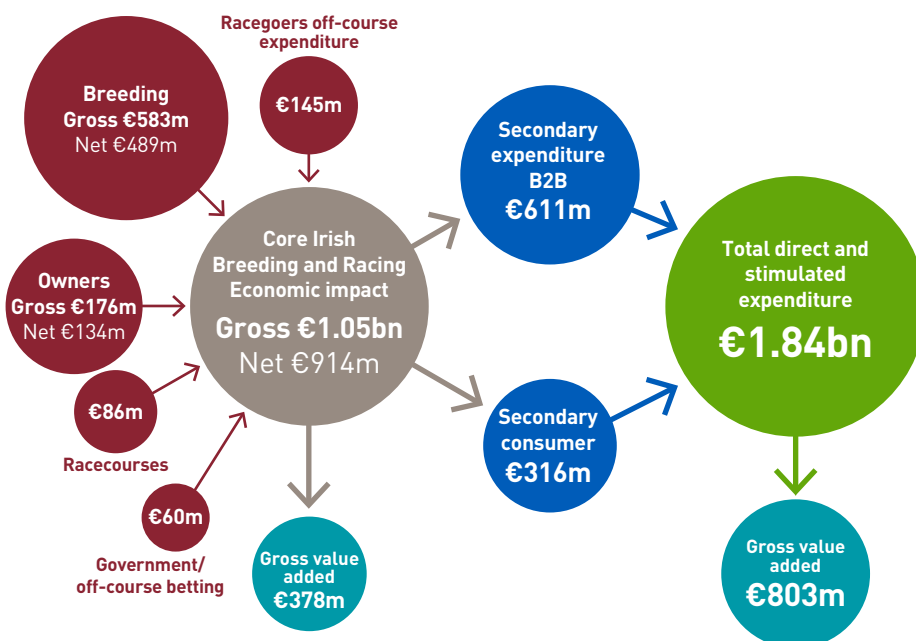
Breeding
Gross €583m
Net €489m

Racegoers off-course expenditure

€145m

Owners
Gross €176m
Net €134m

€86m

Racecourses

€60m

Government/
off-course betting

Core Irish Breeding and Racing Economic impact
Gross €1.05bn
Net €914m

Gross value added
€378m

Secondary expenditure B2B
€611m

Secondary consumer
€316m

Total direct and stimulated expenditure
€1.84bn

Gross value added
€803m